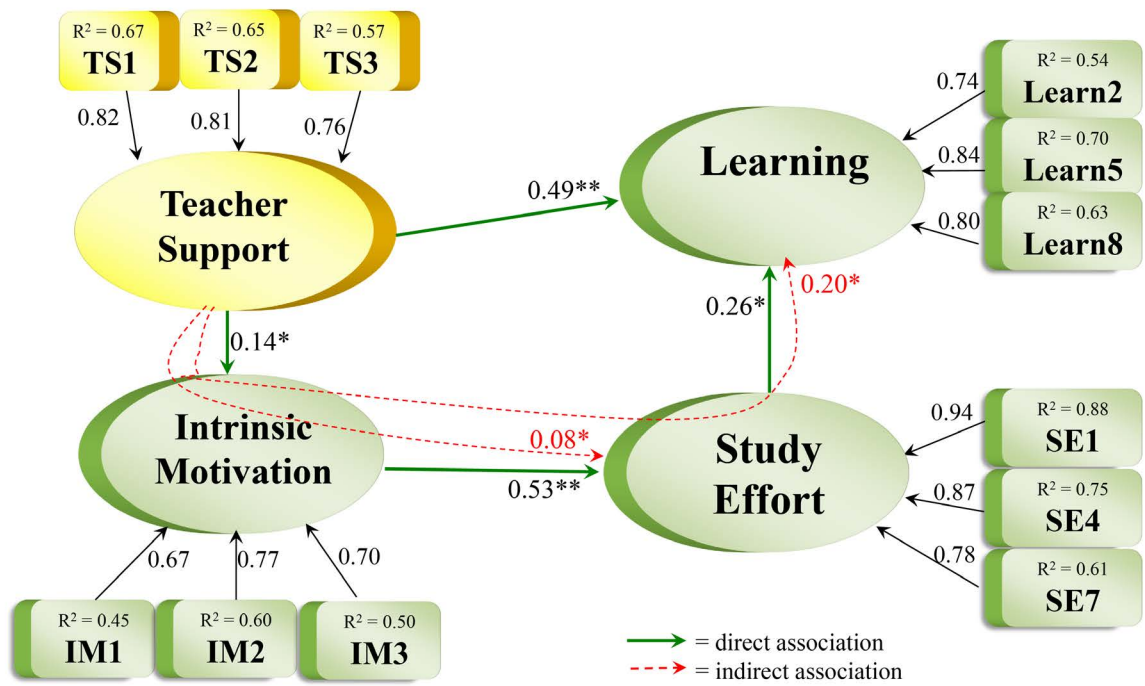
$R^2 = 0.67$
TS1

$R^2 = 0.65$
TS2

$R^2 = 0.57$
TS3

0.82
0.81
0.76

Teacher Support

0.49**

Learning

0.74
$R^2 = 0.54$
Learn2

0.84
$R^2 = 0.70$
Learn5

0.80
$R^2 = 0.63$
Learn8

0.14*

0.26*
0.20*

Intrinsic Motivation

0.08*

0.53**

Study Effort

0.94
$R^2 = 0.88$
SE1

0.87
$R^2 = 0.75$
SE4

0.78
$R^2 = 0.61$
SE7

0.67
0.77
0.70

$R^2 = 0.45$
IM1

$R^2 = 0.60$
IM2

$R^2 = 0.50$
IM3

= direct association
= indirect association